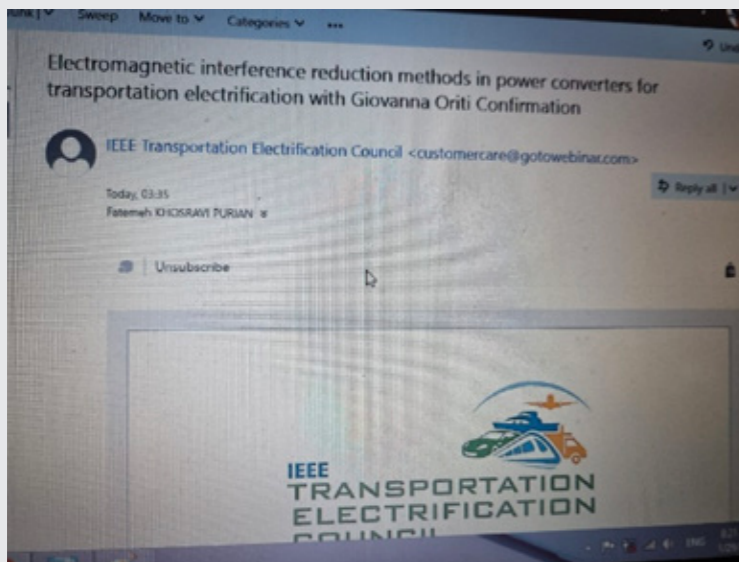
Sweep Move to Categories ...

Electromagnetic interference reduction methods in power converters for transportation electrification with Giovanna Oriti Confirmation

IEEE Transportation Electrification Council <customercare@gotowebinar.com>

Today, 03:35
Fatemeh KHOSRAVI PURIAN

Reply all

Unsubscribe

IEEE
TRANSPORTATION
ELECTRIFICATION
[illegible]

ENG